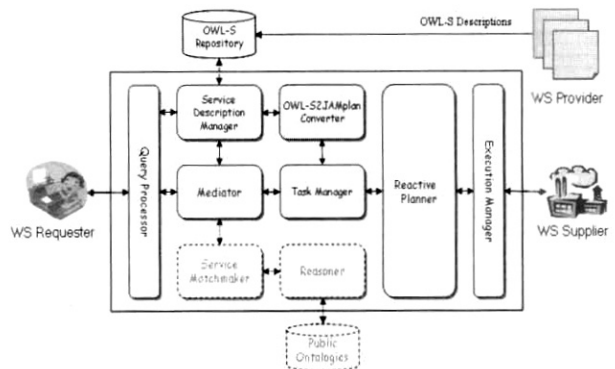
OWL-S Repository

OWL-S Descriptions

WS Provider

Query Processor

Service Description Manager

OWL-S2JAMplan Converter

Mediator

Task Manager

Reactive Planner

Execution Manager

WS Requester

WS Supplier

Service Matchmaker

Reasoner

Public Ontologies